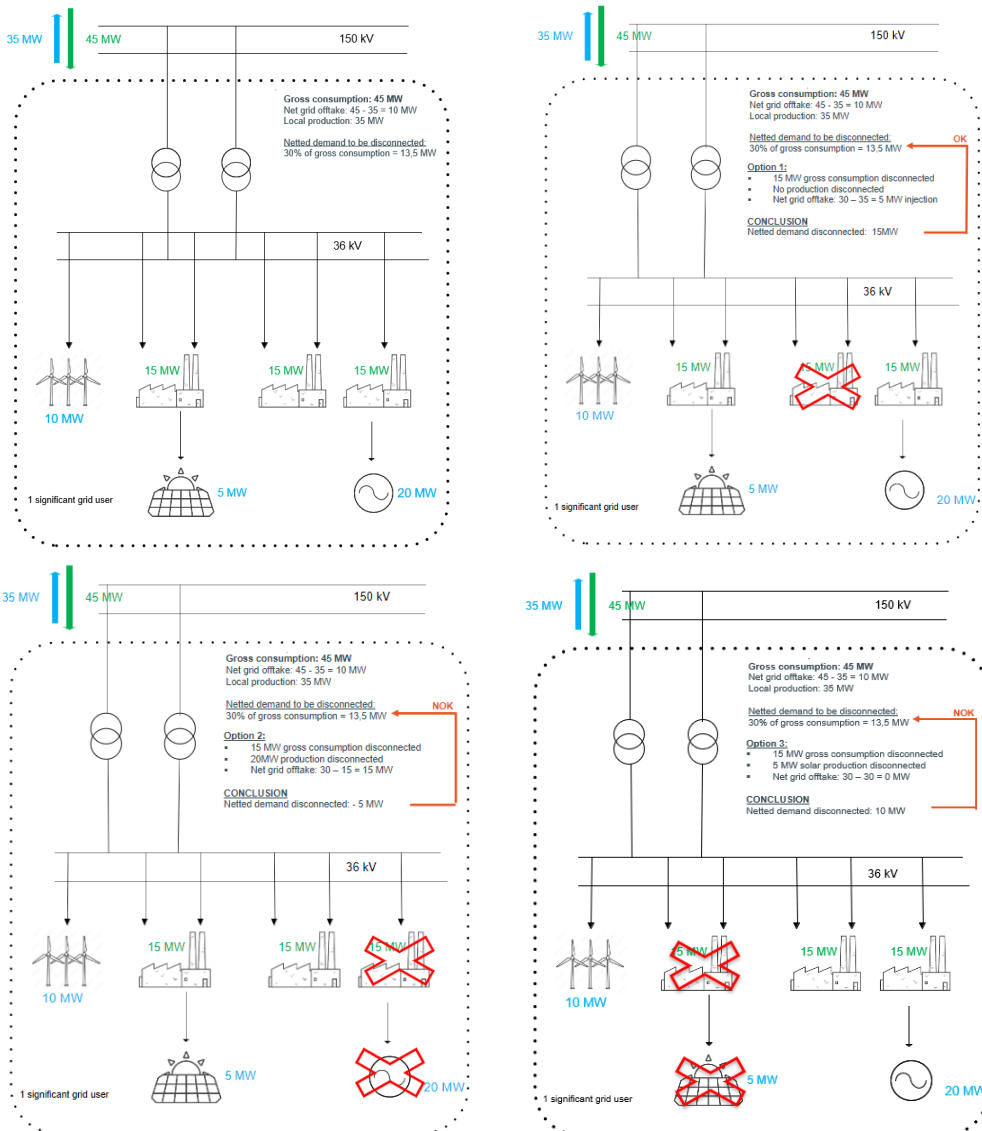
35 MW
45 MW
150 kV

Gross consumption: 45 MW
Net grid offtake: 45 - 35 = 10 MW
Local production: 35 MW

Netted demand to be disconnected:
30% of gross consumption = 13,5 MW

36 kV

15 MW
15 MW
15 MW
10 MW
5 MW
20 MW
1 significant grid user

35 MW
45 MW
150 kV

Gross consumption: 45 MW
Net grid offtake: 45 - 35 = 10 MW
Local production: 35 MW

Netted demand to be disconnected:
30% of gross consumption = 13,5 MW
OK

Option 1:
▪ 15 MW gross consumption disconnected
▪ No production disconnected
▪ Net grid offtake: 30 – 35 = 5 MW injection

CONCLUSION
Netted demand disconnected: 15MW

36 kV

15 MW
15 MW
15 MW
10 MW
5 MW
20 MW
1 significant grid user

35 MW
45 MW
150 kV

Gross consumption: 45 MW
Net grid offtake: 45 - 35 = 10 MW
Local production: 35 MW

Netted demand to be disconnected:
30% of gross consumption = 13,5 MW
NOK

Option 2:
▪ 15 MW gross consumption disconnected
▪ 20MW production disconnected
▪ Net grid offtake: 30 – 15 = 15 MW

CONCLUSION
Netted demand disconnected: - 5 MW

36 kV

15 MW
15 MW
15 MW
10 MW
5 MW
20 MW
1 significant grid user

35 MW
45 MW
150 kV

Gross consumption: 45 MW
Net grid offtake: 45 - 35 = 10 MW
Local production: 35 MW

Netted demand to be disconnected:
30% of gross consumption = 13,5 MW
NOK

Option 3:
▪ 15 MW gross consumption disconnected
▪ 5 MW solar production disconnected
▪ Net grid offtake: 30 – 30 = 0 MW

CONCLUSION
Netted demand disconnected: 10 MW

36 kV

15 MW
15 MW
15 MW
10 MW
5 MW
20 MW
1 significant grid user